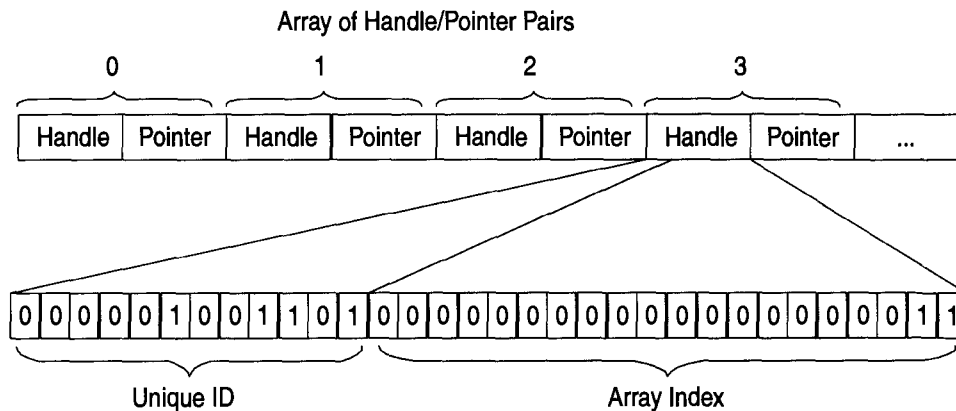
Array of Handle/Pointer Pairs

0

1

2

3

| Handle | Pointer | Handle | Pointer | Handle | Pointer | Handle | Pointer | ... |
|---|---|---|---|---|---|---|---|---|

| 0 | 0 | 0 | 0 | 0 | 1 | 0 | 0 | 1 | 1 | 0 | 1 | 0 | 0 | 0 | 0 | 0 | 0 | 0 | 0 | 0 | 0 | 0 | 0 | 0 | 0 | 0 | 0 | 0 | 0 | 1 | 1 |
|---|---|---|---|---|---|---|---|---|---|---|---|---|---|---|---|---|---|---|---|---|---|---|---|---|---|---|---|---|---|---|---|

Unique ID

Array Index